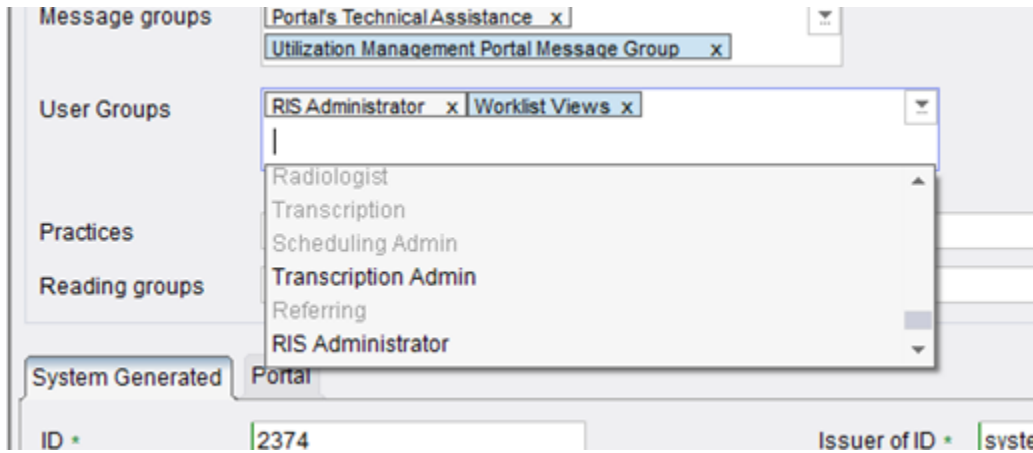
Message groups
Portal's Technical Assistance x
Utilization Management Portal Message Group x

User Groups
RIS Administrator x
Worklist Views x

Radiologist
Transcription
Scheduling Admin
Transcription Admin
Referring
RIS Administrator

Practices

Reading groups

System Generated
Portal

ID *
2374

Issuer of ID *
syste